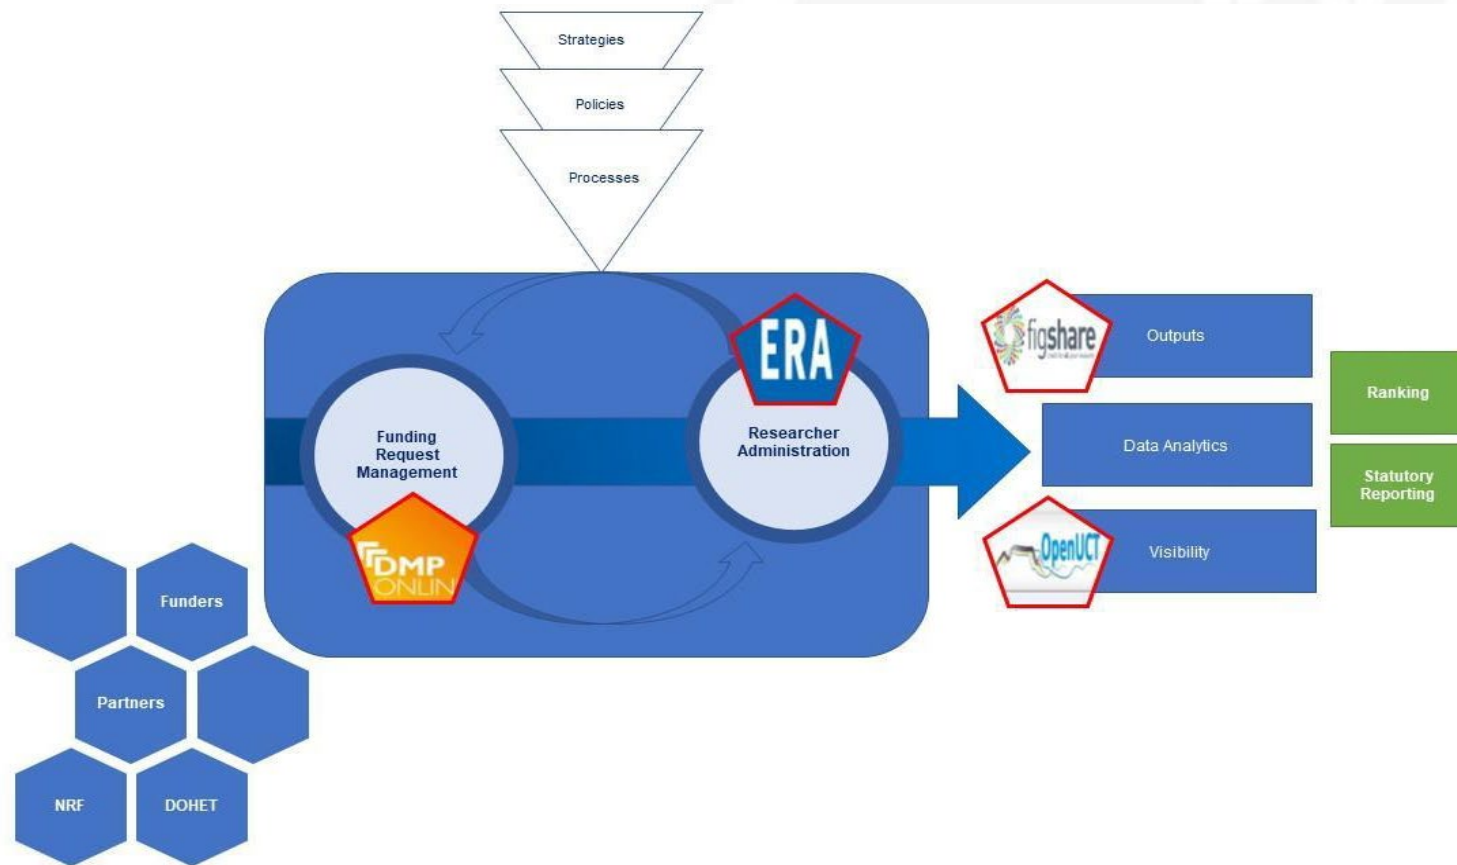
Strategies

Policies

Processes

Funding Request Management

DMP ONLIN

ERA

Researcher Administration

figshare

Outputs

Data Analytics

OpenUCT

Visibility

Ranking

Statutory Reporting

Funders

Partners

NRF

DOHET